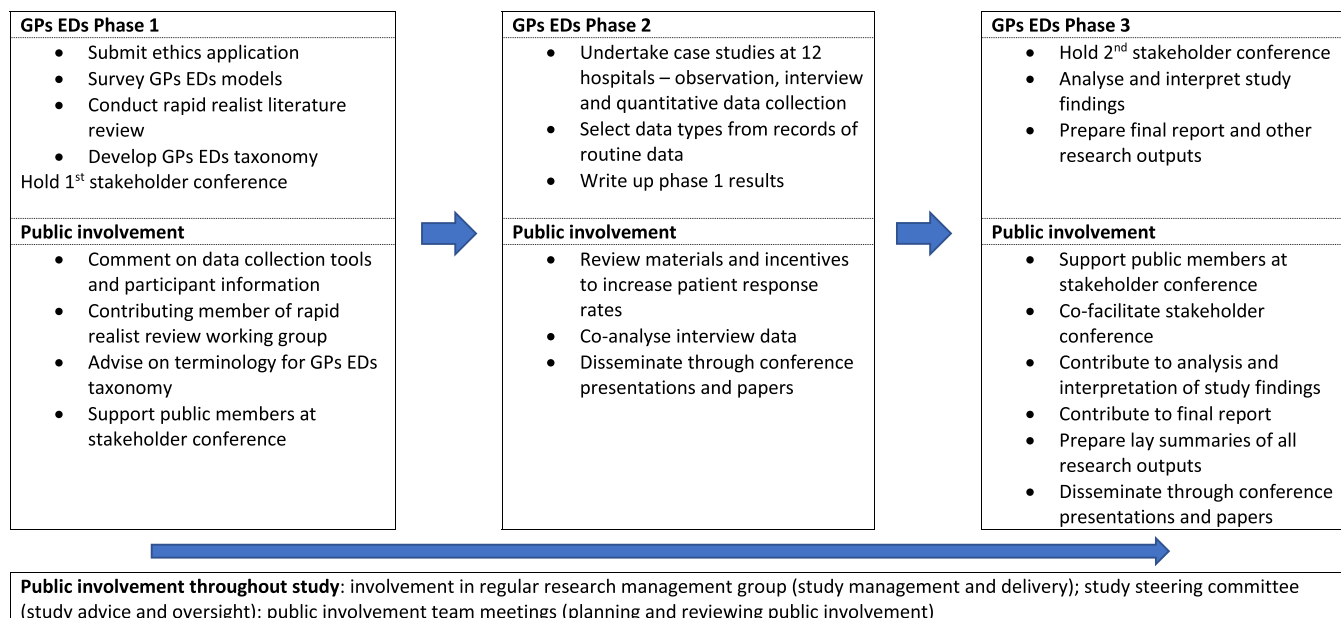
GPs EDs Phase 1
- Submit ethics application
- Survey GPs EDs models
- Conduct rapid realist literature review
- Develop GPs EDs taxonomy

Hold 1$^{st}$ stakeholder conference

Public involvement
- Comment on data collection tools and participant information
- Contributing member of rapid realist review working group
- Advise on terminology for GPs EDs taxonomy
- Support public members at stakeholder conference

GPs EDs Phase 2
- Undertake case studies at 12 hospitals – observation, interview and quantitative data collection
- Select data types from records of routine data
- Write up phase 1 results

Public involvement
- Review materials and incentives to increase patient response rates
- Co-analyse interview data
- Disseminate through conference presentations and papers

GPs EDs Phase 3
- Hold 2$^{nd}$ stakeholder conference
- Analyse and interpret study findings
- Prepare final report and other research outputs

Public involvement
- Support public members at stakeholder conference
- Co-facilitate stakeholder conference
- Contribute to analysis and interpretation of study findings
- Contribute to final report
- Prepare lay summaries of all research outputs
- Disseminate through conference presentations and papers

Public involvement throughout study: involvement in regular research management group (study management and delivery); study steering committee (study advice and oversight); public involvement team meetings (planning and reviewing public involvement)